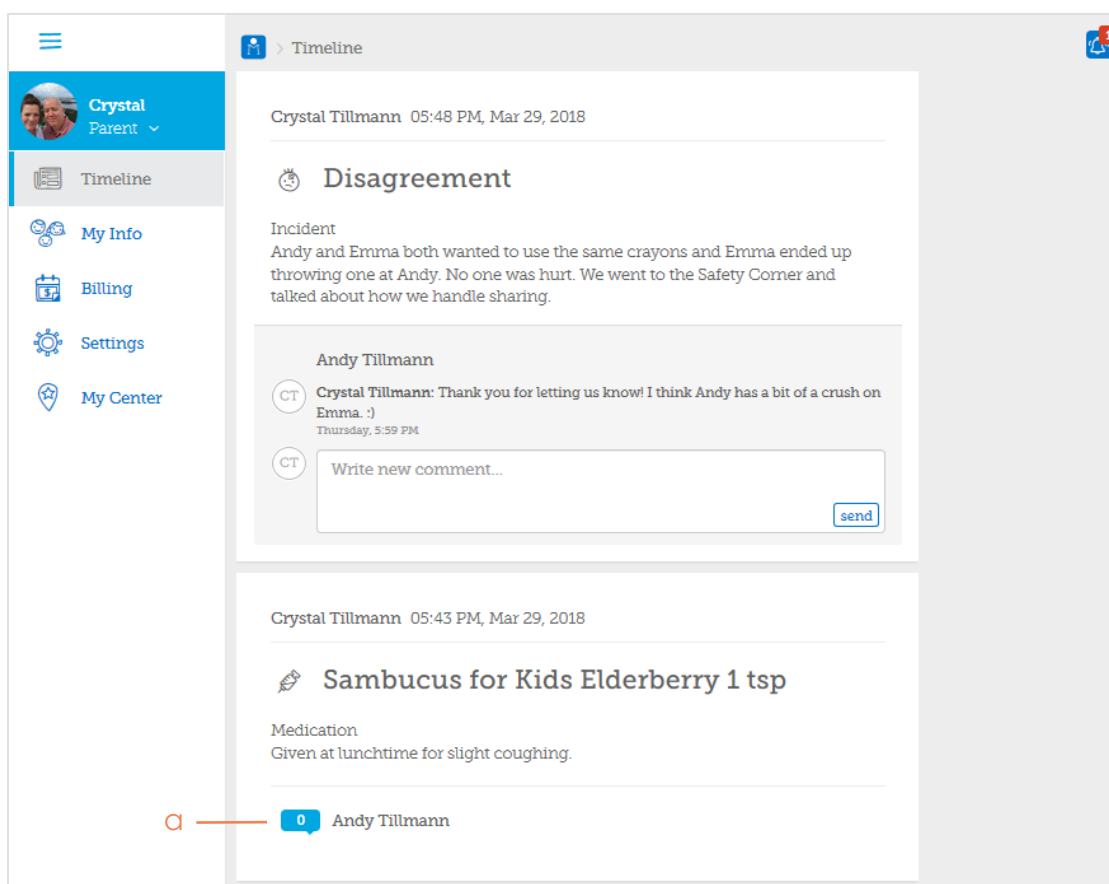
Timeline

Crystal
Parent

Timeline
My Info
Billing
Settings
My Center

Crystal Tillmann 05:48 PM, Mar 29, 2018

Disagreement

Incident
Andy and Emma both wanted to use the same crayons and Emma ended up throwing one at Andy. No one was hurt. We went to the Safety Corner and talked about how we handle sharing.

Andy Tillmann

CT
Crystal Tillmann: Thank you for letting us know! I think Andy has a bit of a crush on Emma. :)
Thursday, 5:59 PM

CT
Write new comment...
send

Crystal Tillmann 05:43 PM, Mar 29, 2018

Sambucus for Kids Elderberry 1 tsp

Medication
Given at lunchtime for slight coughing.

a
0 Andy Tillmann